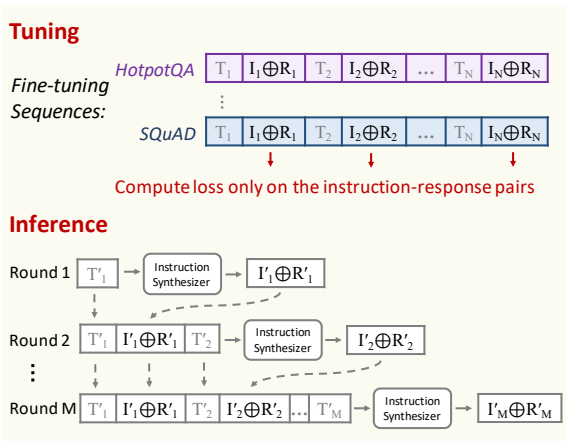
Tuning

Fine-tuning Sequences:

HotpotQA

| $T_1$ | $I_1 \oplus R_1$ | $T_2$ | $I_2 \oplus R_2$ | … | $T_N$ | $I_N \oplus R_N$ |
|---|---|---|---|---|---|---|

⋮

SQuAD

| $T_1$ | $I_1 \oplus R_1$ | $T_2$ | $I_2 \oplus R_2$ | … | $T_N$ | $I_N \oplus R_N$ |
|---|---|---|---|---|---|---|

Compute loss only on the instruction-response pairs

Inference

Round 1 $T'_1$ Instruction Synthesizer $I'_1 \oplus R'_1$

Round 2 $T'_1$ $I'_1 \oplus R'_1$ $T'_2$ Instruction Synthesizer $I'_2 \oplus R'_2$

⋮

Round M $T'_1$ $I'_1 \oplus R'_1$ $T'_2$ $I'_2 \oplus R'_2$ … $T'_M$ Instruction Synthesizer $I'_M \oplus R'_M$